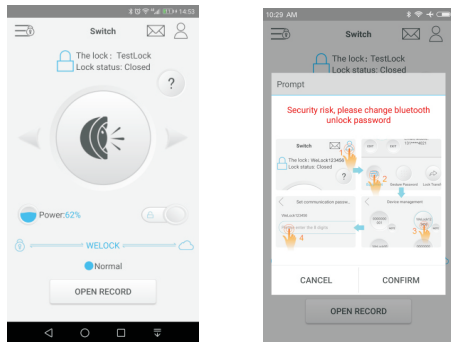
14:53

Switch

The lock：TestLock
Lock status: Closed

?

Power:62%

WELOCK

Normal

OPEN RECORD

10:29 AM

The lock：TestLock
Lock status: Closed

Prompt

Security risk, please change bluetooth unlock password

Switch

The lock：WeLock123456
Lock status: Closed

1

2

Delete Password

Set communication passw...

WeLock123456

Please enter the 6 digits

4

Device management

3

CANCEL

CONFIRM

OPEN RECORD